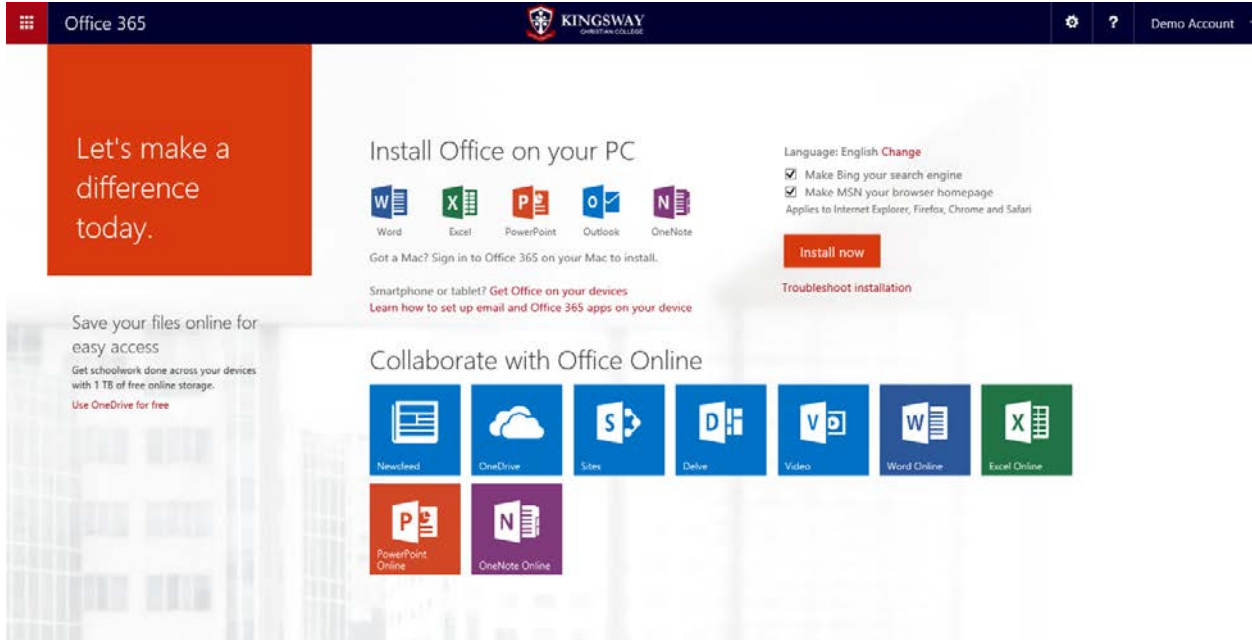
Office 365

KINGSWAY
CHRISTIAN COLLEGE

? Demo Account

Let's make a difference today.

Save your files online for easy access
Get schoolwork done across your devices with 1 TB of free online storage.
Use OneDrive for free

Install Office on your PC

Word Excel PowerPoint Outlook OneNote

Got a Mac? Sign in to Office 365 on your Mac to install.

Smartphone or tablet? Get Office on your devices
Learn how to set up email and Office 365 apps on your device

Language: English Change
☑ Make Bing your search engine
☑ Make MSN your browser homepage
Applies to Internet Explorer, Firefox, Chrome and Safari

Install now

Troubleshoot installation

Collaborate with Office Online

Newsfeed
OneDrive
Sites
Delve
Video
Word Online
Excel Online
PowerPoint Online
OneNote Online